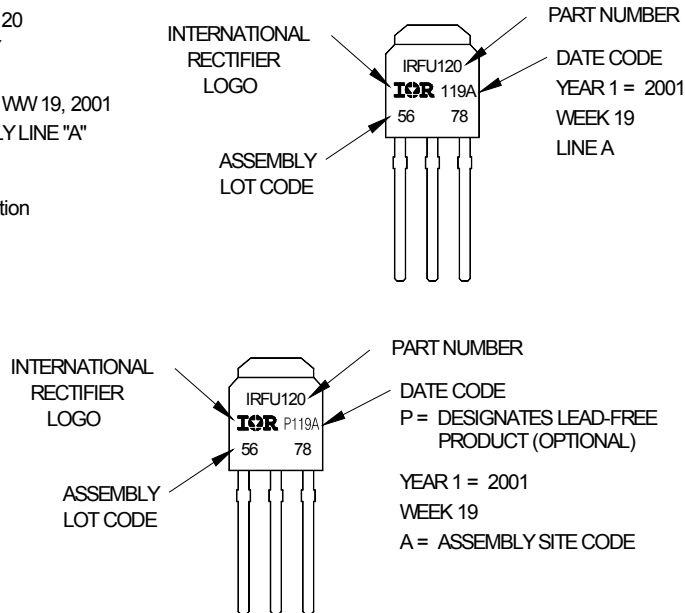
20

WW 19, 2001
LY LINE "A"

tion

INTERNATIONAL RECTIFIER LOGO

PART NUMBER

DATE CODE
YEAR 1 = 2001
WEEK 19
LINE A

IRFU120
IOR 119A
56 78

ASSEMBLY LOT CODE

INTERNATIONAL RECTIFIER LOGO

PART NUMBER

DATE CODE
P = DESIGNATES LEAD-FREE PRODUCT (OPTIONAL)

YEAR 1 = 2001
WEEK 19
A = ASSEMBLY SITE CODE

IRFU120
IOR P119A
56 78

ASSEMBLY LOT CODE